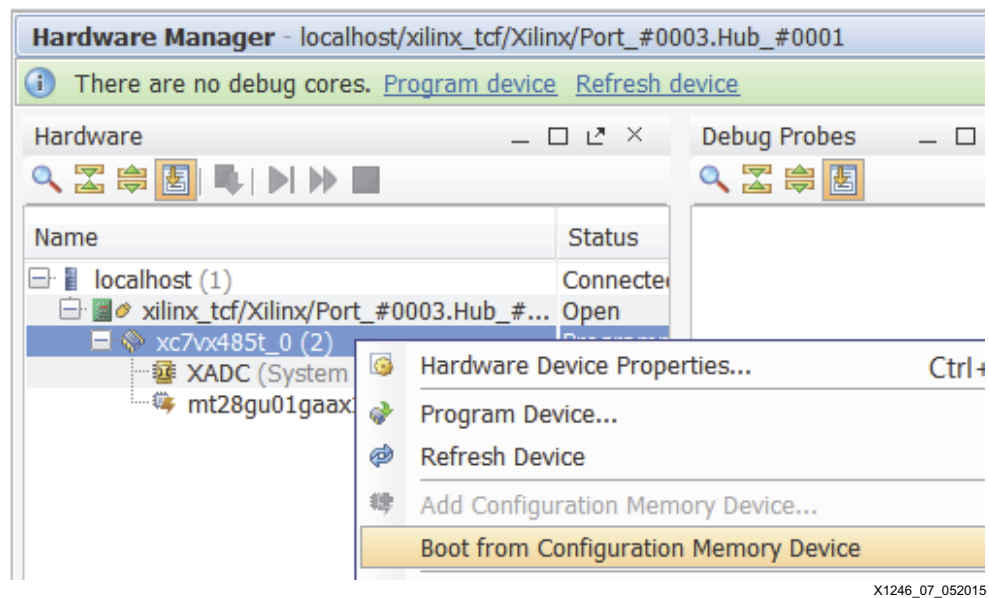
Hardware Manager - localhost/xilinx_tcf/Xilinx/Port_#0003.Hub_#0001

There are no debug cores. Program device Refresh device

Hardware

Debug Probes

| Name | Status |
|---|---|
| localhost (1) | Connecte |
| xilinx_tcf/Xilinx/Port_#0003.Hub_#... | Open |
| xc7vx485t_0 (2) | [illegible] |
| XADC (System | |
| mt28gu01gaax | |

Hardware Device Properties... Ctrl+
Program Device...
Refresh Device
Add Configuration Memory Device...
Boot from Configuration Memory Device

X1246_07_052015